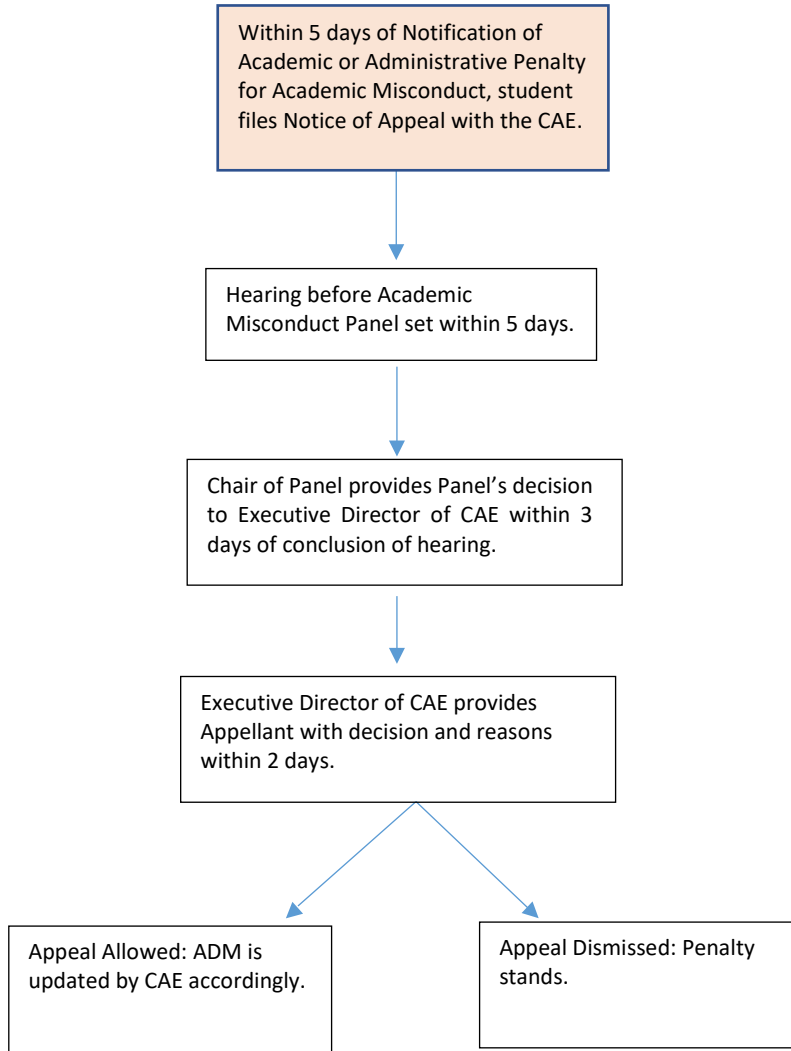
Within 5 days of Notification of Academic or Administrative Penalty for Academic Misconduct, student files Notice of Appeal with the CAE.

Hearing before Academic Misconduct Panel set within 5 days.

Chair of Panel provides Panel's decision to Executive Director of CAE within 3 days of conclusion of hearing.

Executive Director of CAE provides Appellant with decision and reasons within 2 days.

Appeal Allowed: ADM is updated by CAE accordingly.

Appeal Dismissed: Penalty stands.